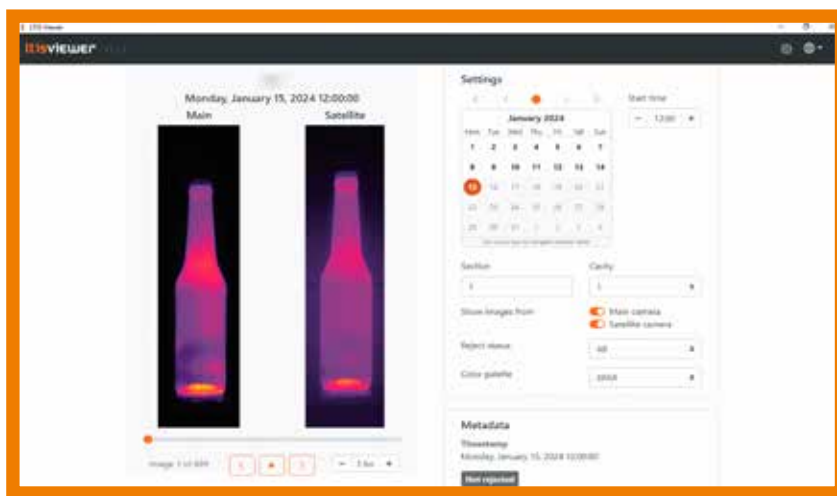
ITIS Viewer

ITISVIEWER

Monday, January 15, 2024 12:00:00

Main

Satellite

Image 1 of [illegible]

Settings

Start time

12:00

January 2024

| Mon | Tue | Wed | Thu | Fri | Sat | Sun |
|---|---|---|---|---|---|---|
| 1 | 2 | 3 | 4 | 5 | 6 | 7 |
| 8 | 9 | 10 | 11 | 12 | 13 | 14 |
| 15 | 16 | 17 | 18 | 19 | 20 | 21 |
| 22 | 23 | 24 | 25 | 26 | 27 | 28 |
| 29 | 30 | 31 | 1 | 2 | 3 | 4 |

Section

1

Cavity

1

Show images from

Main camera

Satellite camera

Reject status

All

Color palette

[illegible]

Metadata

Timestamp

Monday, January 15, 2024 12:00:00

Not rejected